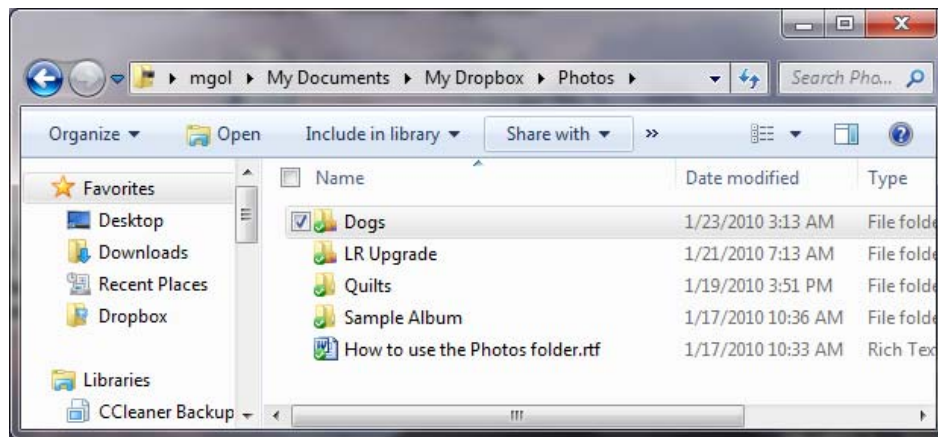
mgol ▸ My Documents ▸ My Dropbox ▸ Photos ▸

Search Pho...

Organize ▾ Open Include in library ▾ Share with ▾ »

Favorites
Desktop
Downloads
Recent Places
Dropbox

Libraries
CCleaner Backup

| Name | Date modified | Type |
|---|---|---|
| Dogs | 1/23/2010 3:13 AM | File folde |
| LR Upgrade | 1/21/2010 7:13 AM | File folde |
| Quilts | 1/19/2010 3:51 PM | File folde |
| Sample Album | 1/17/2010 10:36 AM | File folde |
| How to use the Photos folder.rtf | 1/17/2010 10:33 AM | Rich Tex |